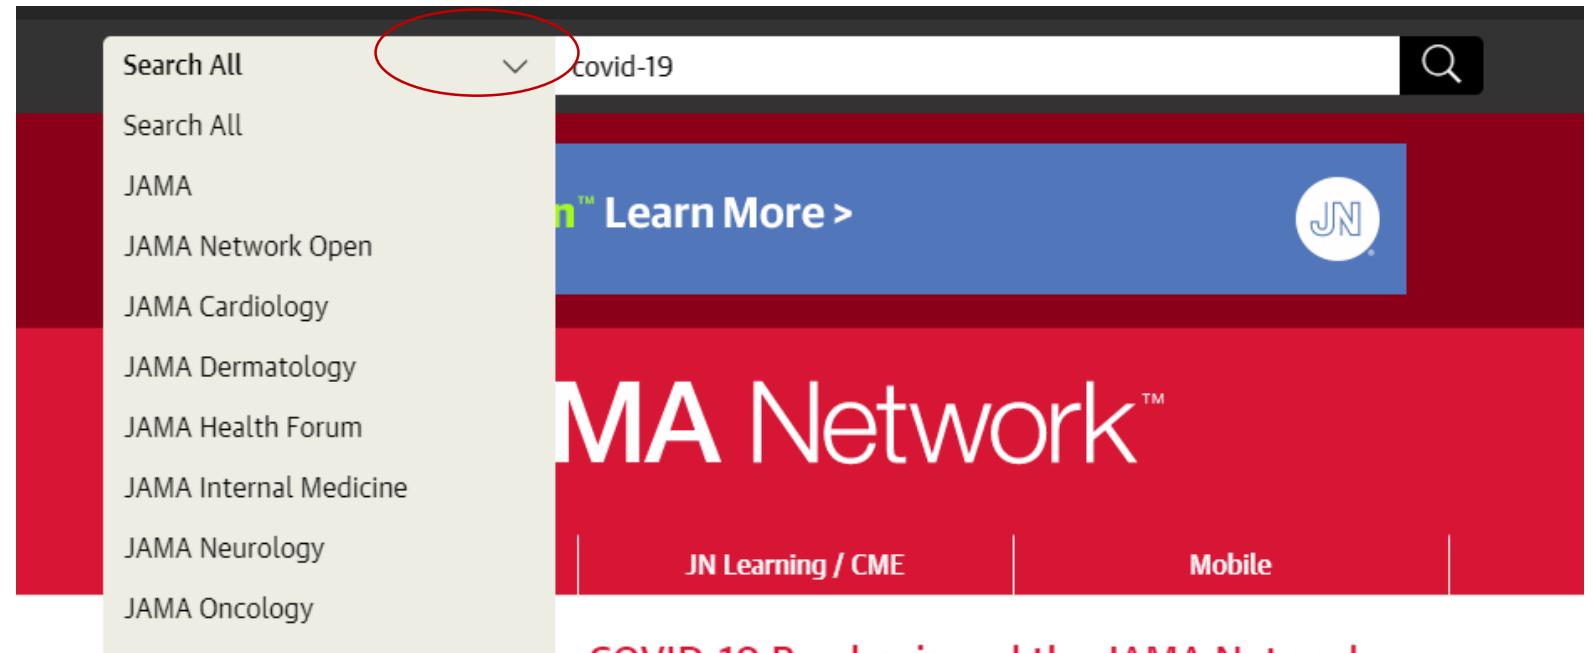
Search All
covid-19

Search All
JAMA
JAMA Network Open
JAMA Cardiology
JAMA Dermatology
JAMA Health Forum
JAMA Internal Medicine
JAMA Neurology
JAMA Oncology

n™ Learn More >
JN

MA Network™

JN Learning / CME
Mobile

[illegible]